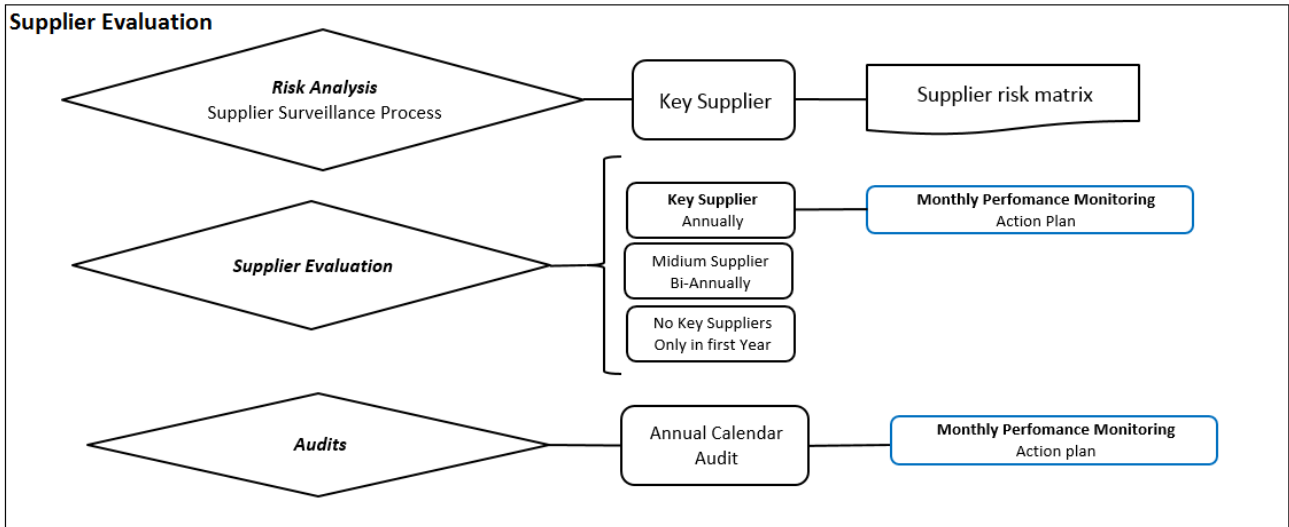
Supplier Evaluation

Risk Analysis
Supplier Surveillance Process

Key Supplier

Supplier risk matrix

Key Supplier
Annually

Monthly Perfomance Monitoring
Action Plan

Supplier Evaluation

Midium Supplier
Bi-Annually

No Key Suppliers
Only in first Year

Audits

Annual Calendar
Audit

Monthly Perfomance Monitoring
Action plan